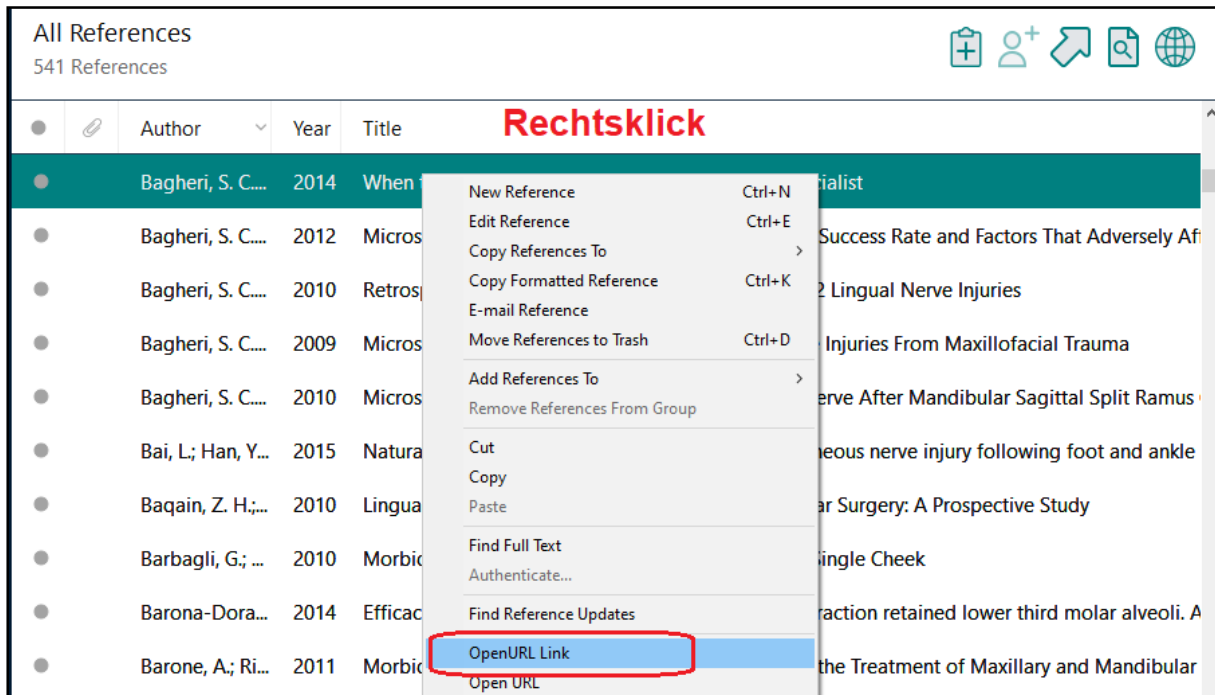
All References
541 References

| | | Author | Year | Title |
|---|---|---|---|---|
| | | Bagheri, S. C.... | 2014 | When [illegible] cialist |
| | | Bagheri, S. C.... | 2012 | Micros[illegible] Success Rate and Factors That Adversely Af |
| | | Bagheri, S. C.... | 2010 | Retros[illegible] 2 Lingual Nerve Injuries |
| | | Bagheri, S. C.... | 2009 | Micros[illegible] Injuries From Maxillofacial Trauma |
| | | Bagheri, S. C.... | 2010 | Micros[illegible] erve After Mandibular Sagittal Split Ramus |
| | | Bai, L.; Han, Y... | 2015 | Natura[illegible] neous nerve injury following foot and ankle |
| | | Baqain, Z. H.;... | 2010 | Lingua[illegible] ar Surgery: A Prospective Study |
| | | Barbagli, G.; ... | 2010 | Morbid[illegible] Single Cheek |
| | | Barona-Dora... | 2014 | Effica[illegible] raction retained lower third molar alveoli. A |
| | | Barone, A.; Ri... | 2011 | Morbid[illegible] the Treatment of Maxillary and Mandibular |

Rechtsklick

New Reference Ctrl+N
Edit Reference Ctrl+E
Copy References To
Copy Formatted Reference Ctrl+K
E-mail Reference
Move References to Trash Ctrl+D
Add References To
Remove References From Group
Cut
Copy
Paste
Find Full Text
Authenticate...
Find Reference Updates
OpenURL Link
Open URL